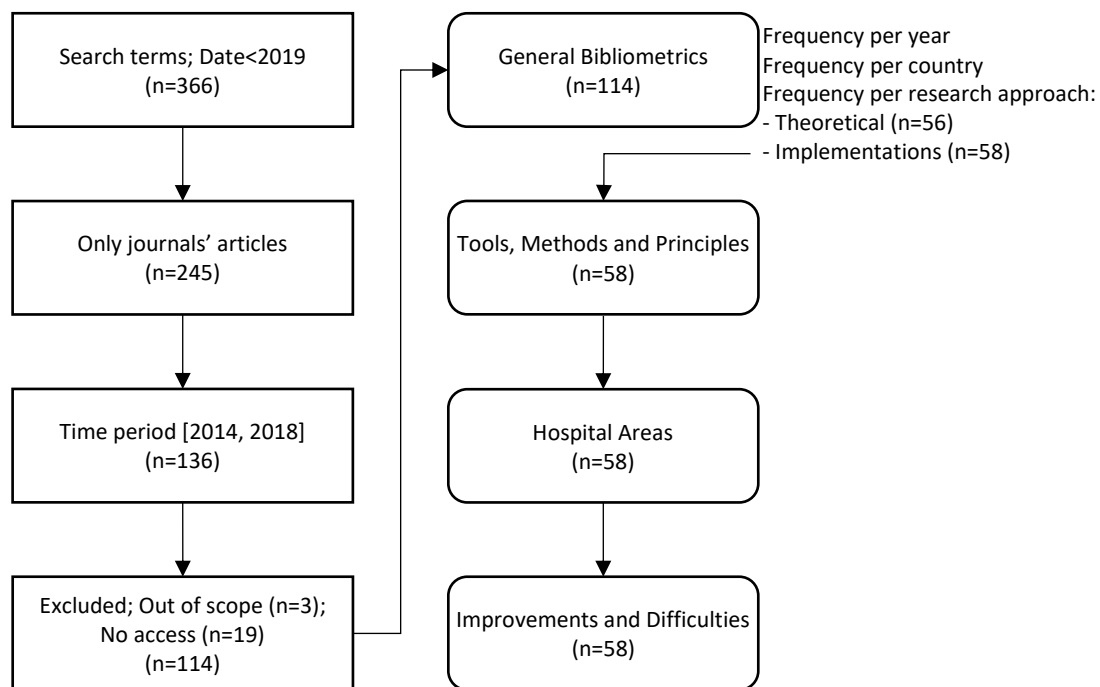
Search terms; Date<2019
(n=366)

Only journals' articles
(n=245)

Time period [2014, 2018]
(n=136)

Excluded; Out of scope (n=3); No access (n=19)
(n=114)

General Bibliometrics
(n=114)

Frequency per year
Frequency per country
Frequency per research approach:
- Theoretical (n=56)
- Implementations (n=58)

Tools, Methods and Principles
(n=58)

Hospital Areas
(n=58)

Improvements and Difficulties
(n=58)